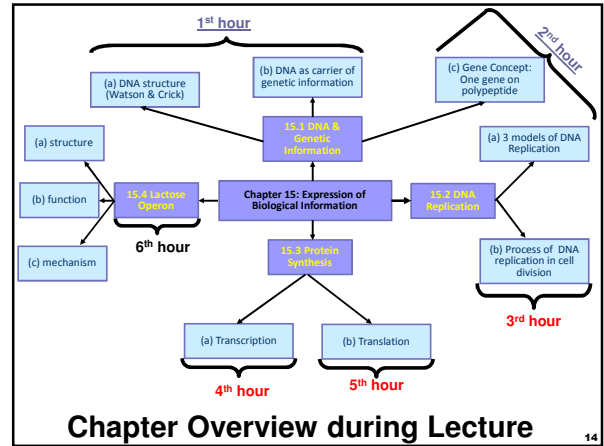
1st hour

2nd hour

(a) DNA structure (Watson & Crick)

(b) DNA as carrier of genetic information

(c) Gene Concept: One gene on polypeptide

15.1 DNA & Genetic Information

(a) structure

(a) 3 models of DNA Replication

(b) function

15.4 Lactose Operon

Chapter 15: Expression of Biological Information

15.2 DNA Replication

6th hour

(c) mechanism

15.3 Protein Synthesis

(b) Process of DNA replication in cell division

3rd hour

(a) Transcription

(b) Translation

4th hour

5th hour

Chapter Overview during Lecture

14